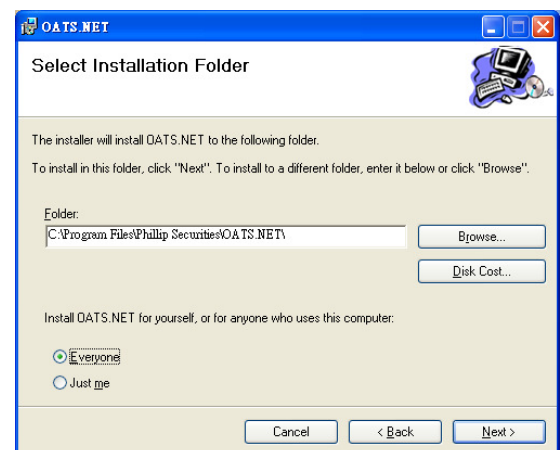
OATS.NET

Select Installation Folder

The installer will install OATS.NET to the following folder.

To install in this folder, click "Next". To install to a different folder, enter it below or click "Browse".

Folder:

C:\Program Files\Phillip Securities\OATS.NET\

Browse...

Disk Cost...

Install OATS.NET for yourself, or for anyone who uses this computer:

Everyone

Just me

Cancel

< Back

Next >